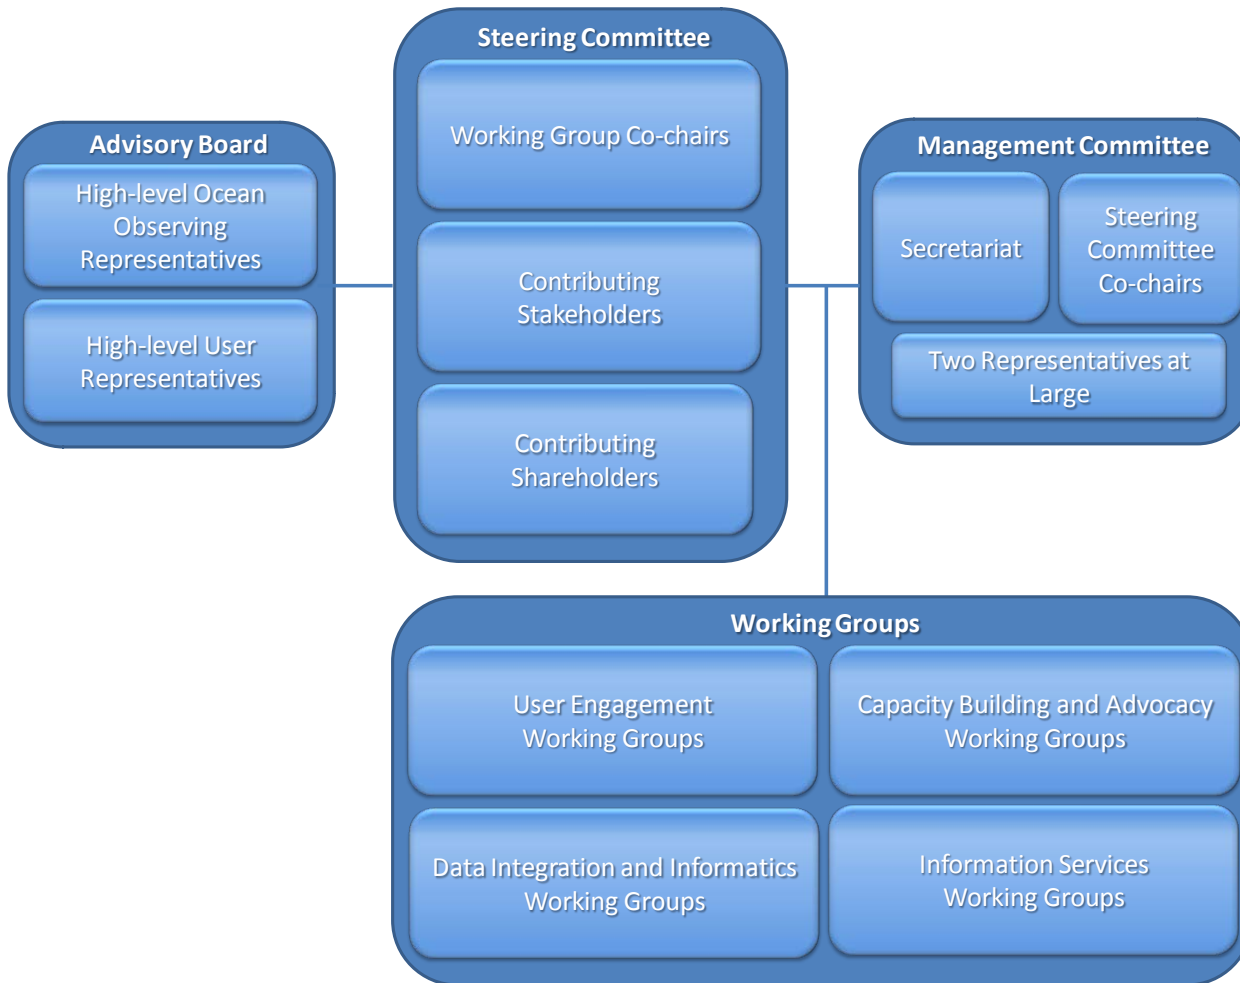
Advisory Board

High-level Ocean Observing Representatives

High-level User Representatives

Steering Committee

Working Group Co-chairs

Contributing Stakeholders

Contributing Shareholders

Management Committee

Secretariat

Steering Committee Co-chairs

Two Representatives at Large

Working Groups

User Engagement Working Groups

Capacity Building and Advocacy Working Groups

Data Integration and Informatics Working Groups

Information Services Working Groups